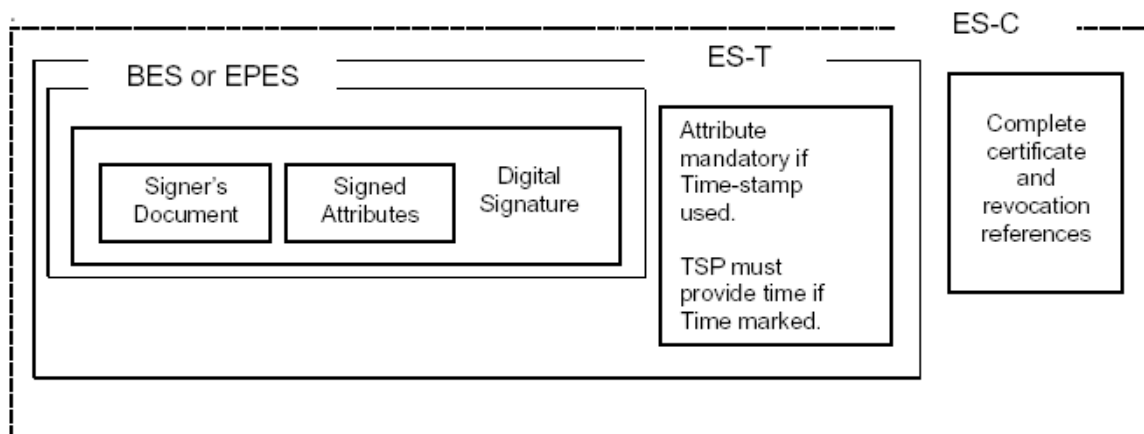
ES-C

ES-T

BES or EPES

Signer's Document

Signed Attributes

Digital Signature

Attribute mandatory if Time-stamp used.

TSP must provide time if Time marked.

Complete certificate and revocation references